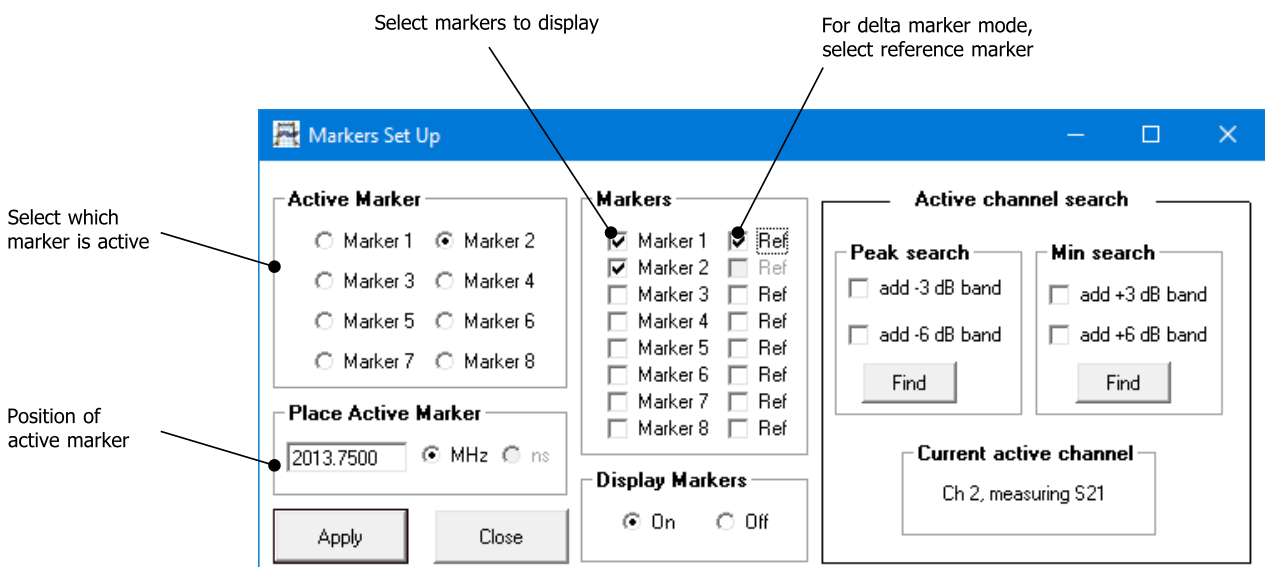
Select markers to display

For delta marker mode, select reference marker

Select which marker is active

Position of active marker

Markers Set Up

Active Marker
Marker 1 Marker 2
Marker 3 Marker 4
Marker 5 Marker 6
Marker 7 Marker 8

Place Active Marker
2013.7500 MHz ns

Apply Close

Markers
Marker 1 Ref
Marker 2 Ref
Marker 3 Ref
Marker 4 Ref
Marker 5 Ref
Marker 6 Ref
Marker 7 Ref
Marker 8 Ref

Display Markers
On Off

Active channel search

Peak search
add -3 dB band
add -6 dB band
Find

Min search
add +3 dB band
add +6 dB band
Find

Current active channel
Ch 2, measuring S21